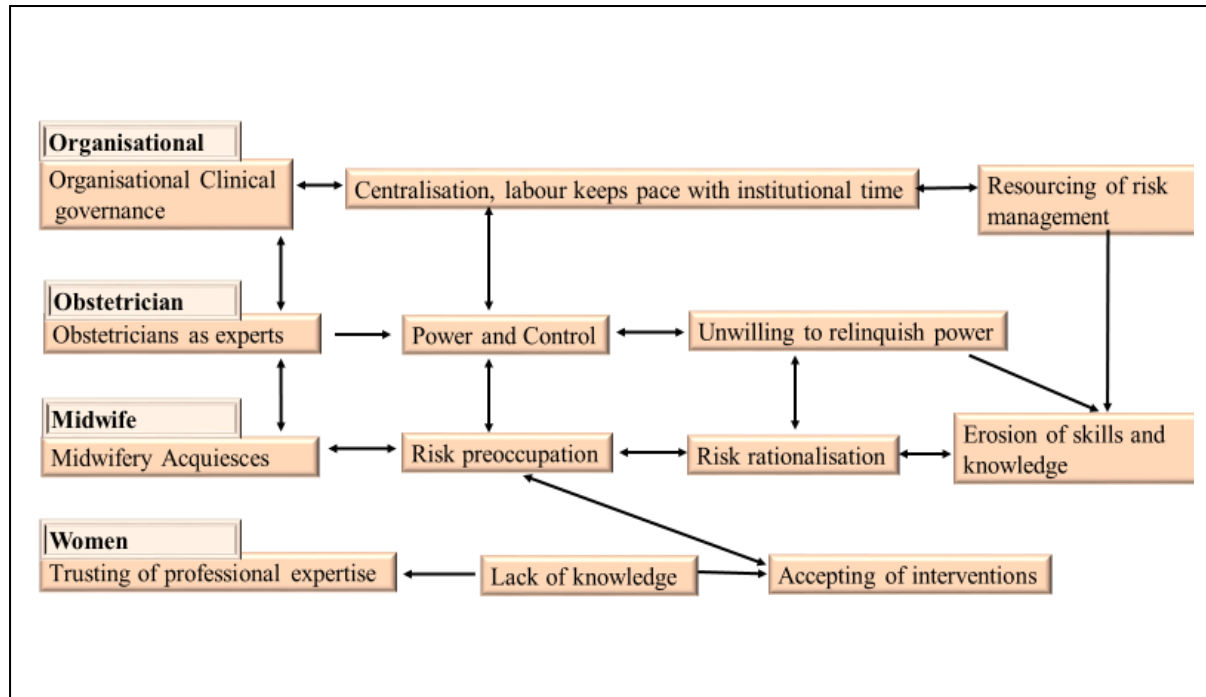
Organisational
Organisational Clinical governance

Centralisation, labour keeps pace with institutional time

Resourcing of risk management

Obstetrician
Obstetricians as experts

Power and Control

Unwilling to relinquish power

Midwife
Midwifery Acquiesces

Risk preoccupation

Risk rationalisation

Erosion of skills and knowledge

Women
Trusting of professional expertise

Lack of knowledge

Accepting of interventions